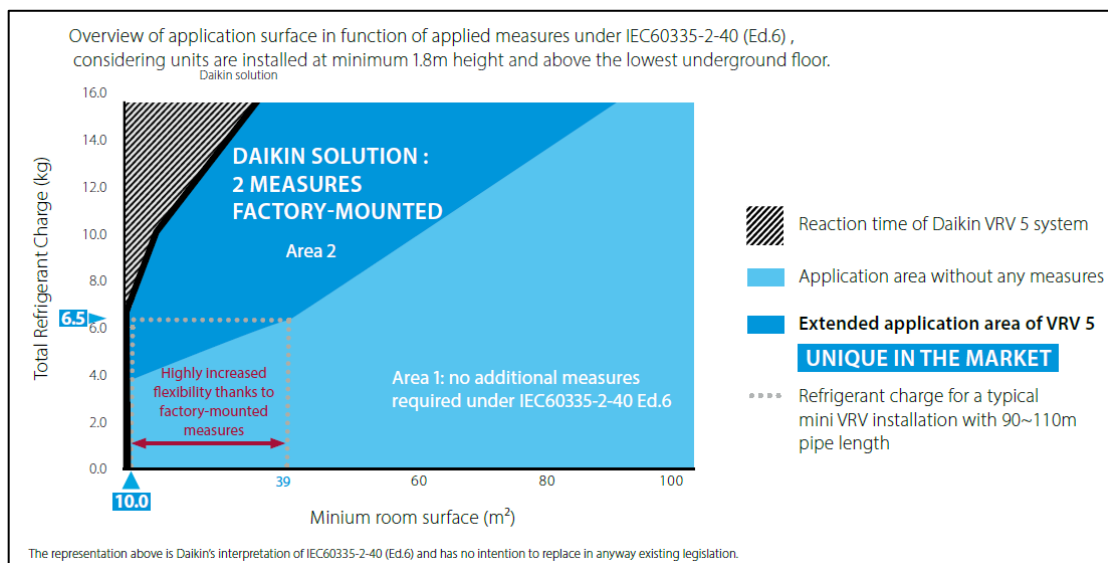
Overview of application surface in function of applied measures under IEC60335-2-40 (Ed.6) , considering units are installed at minimum 1.8m height and above the lowest underground floor.

Daikin solution

Total Refrigerant Charge (kg)

16.0
14.0
12.0
10.0
8.0
6.5
6.0
4.0
2.0
0.0

DAIKIN SOLUTION : 2 MEASURES FACTORY-MOUNTED

Area 2

Highly increased flexibility thanks to factory-mounted measures

Area 1: no additional measures required under IEC60335-2-40 Ed.6

10.0
39
60
80
100

Minium room surface (m$^2$)

Reaction time of Daikin VRV 5 system

Application area without any measures

Extended application area of VRV 5

UNIQUE IN THE MARKET

Refrigerant charge for a typical mini VRV installation with 90~110m pipe length

The representation above is Daikin's interpretation of IEC60335-2-40 (Ed.6) and has no intention to replace in anyway existing legislation.